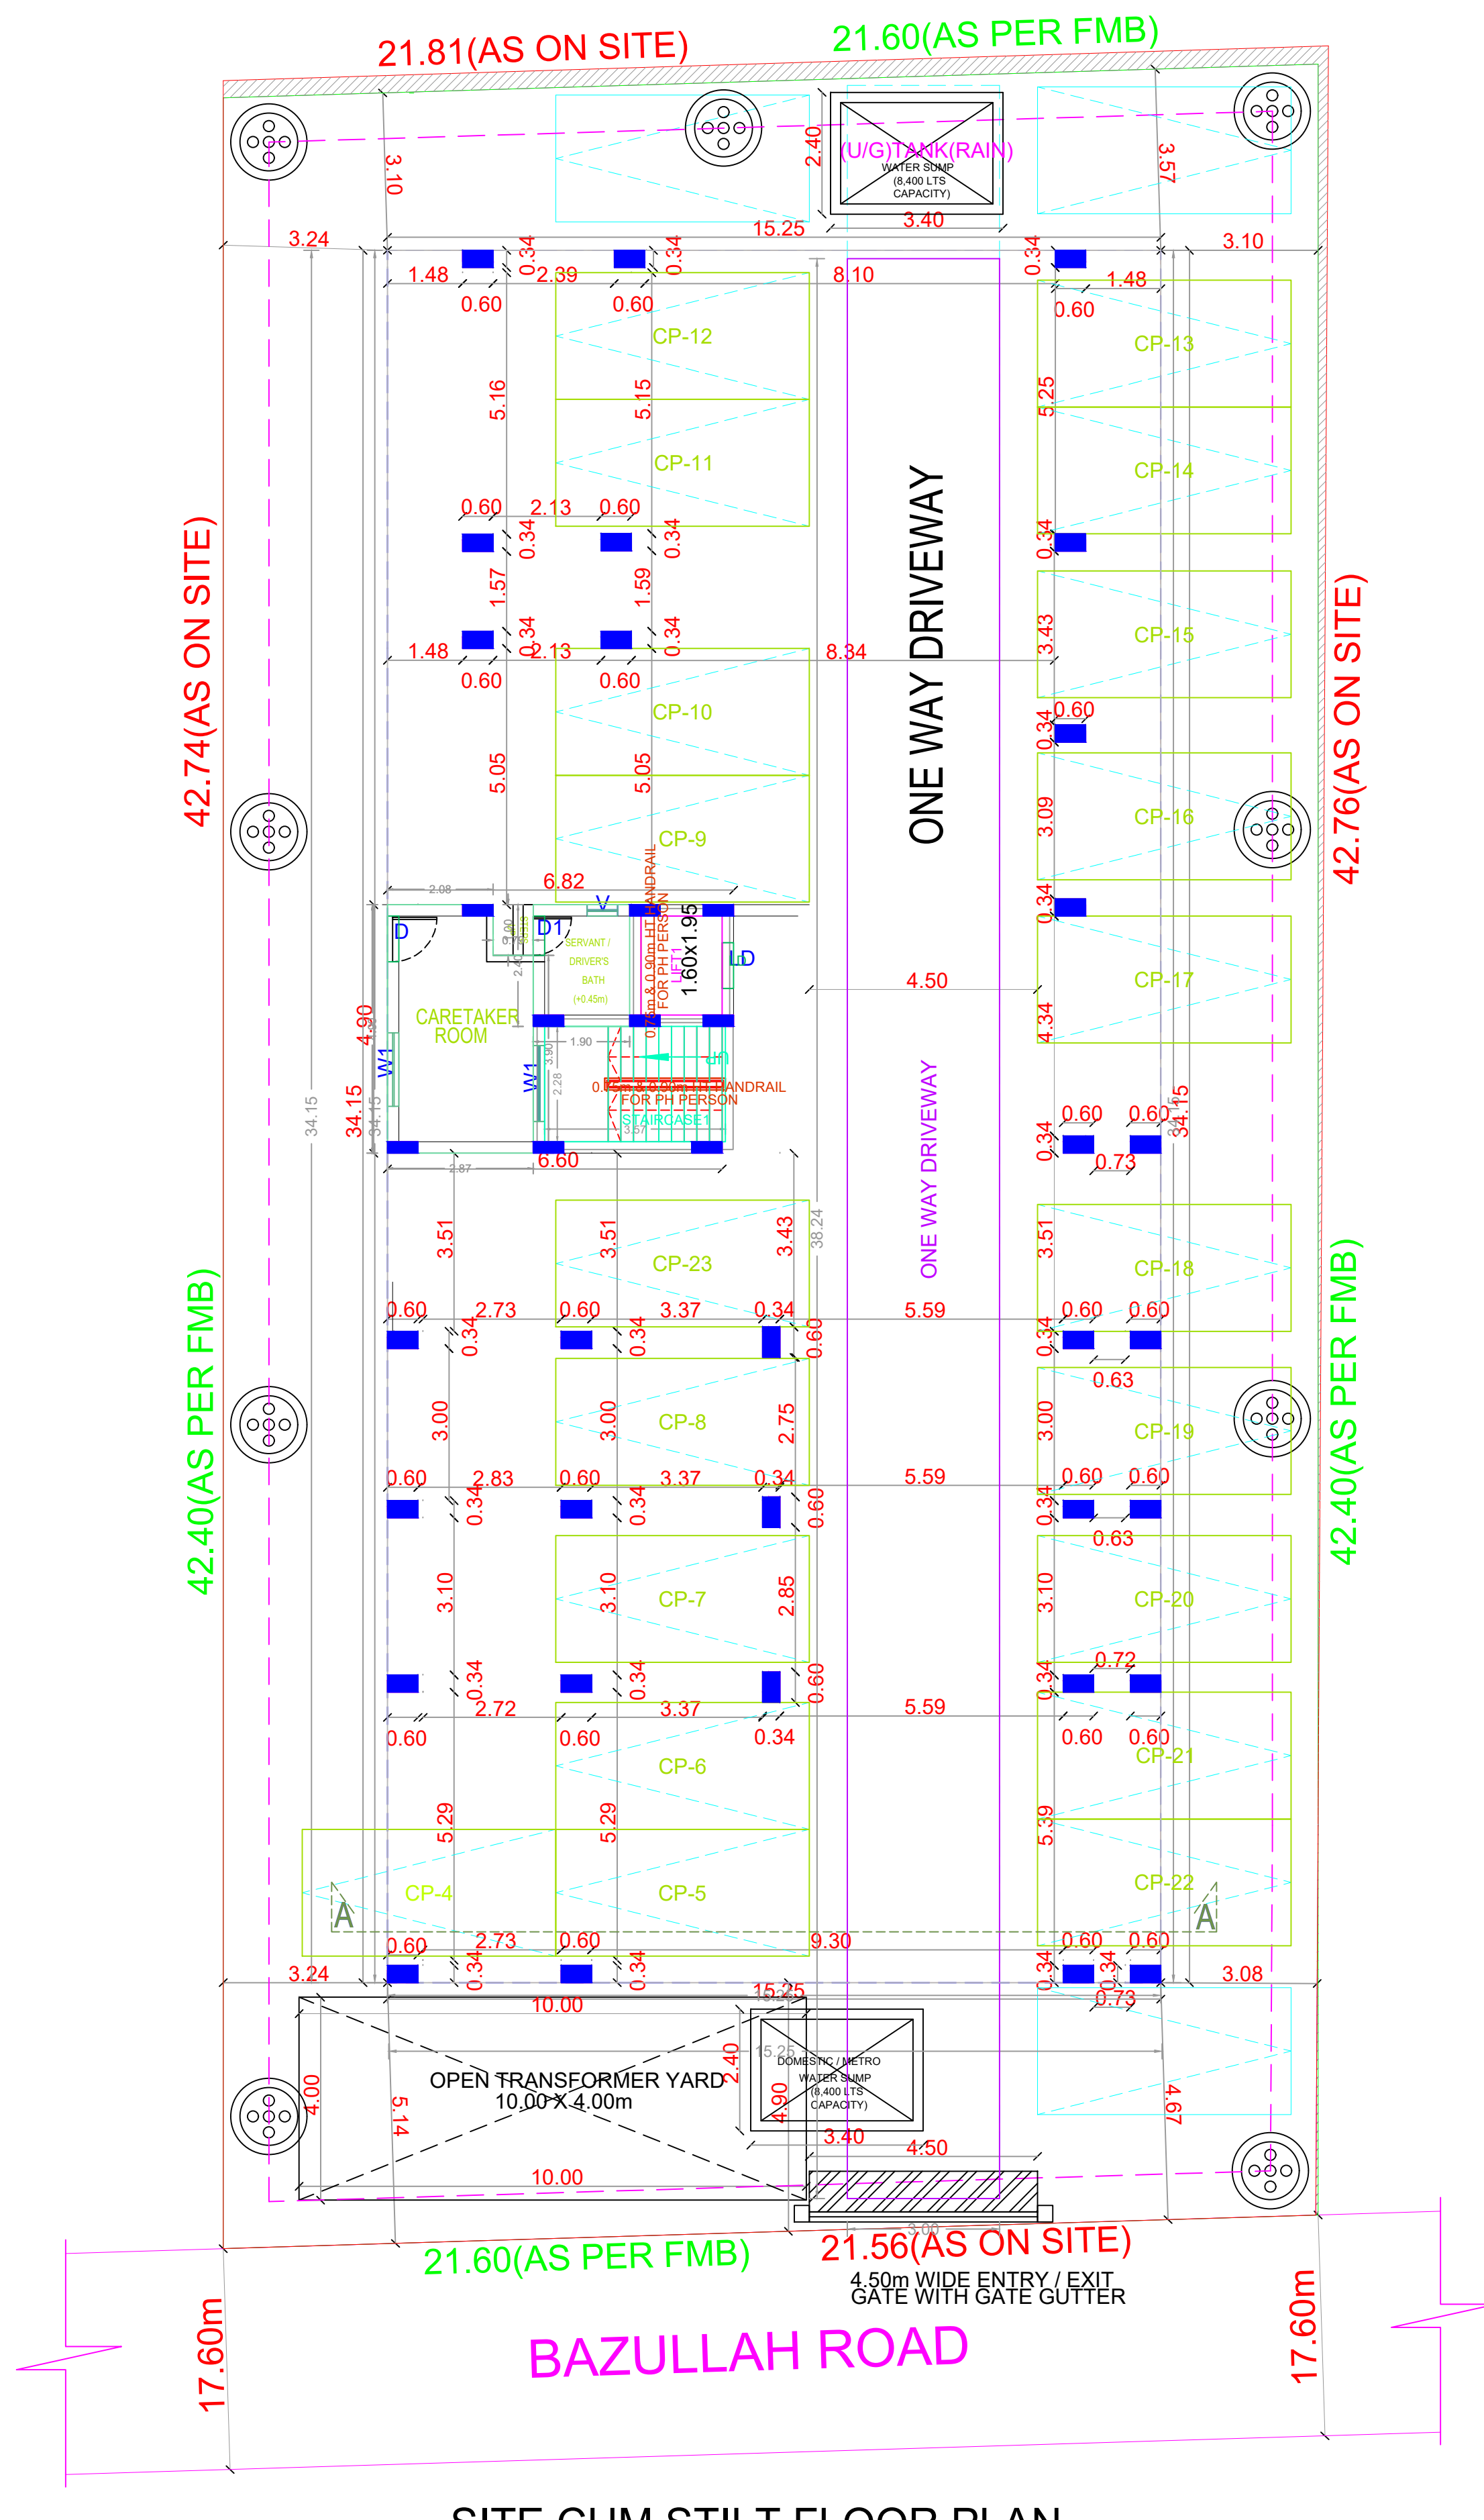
21.81(AS ON SITE)
21.60(AS PER FMB)

2.40
(U/G)TANK(RAIN)
WATER SUMP
(8,400 LTS
CAPACITY)
3.40
3.10
3.57
15.25
3.24
3.10
1.48
0.34
2.39
0.34
8.10
0.34
1.48
0.60
0.60
0.60
CP-12
CP-13
5.16
5.15
5.25
CP-11
CP-14
0.60
2.13
0.60
0.34
0.34
0.34
1.57
1.59
CP-15
3.43
1.48
0.34
2.13
0.34
8.34
0.60
0.60
0.34
0.60
CP-10
ONE WAY DRIVEWAY
5.05
5.05
3.09
CP-16
CP-9
42.74(AS ON SITE)
42.76(AS ON SITE)
6.82
2.08
0.34
D
D1
V
SERVANT / DRIVER'S BATH (+0.45m)
0.75m & 0.90m HT HANDRAIL FOR PH PERSON
LIFT
1.60x1.95
D
4.50
CP-17
4.34
4.90
CARETAKER ROOM
W1
W1
1.90
3.90
2.28
0.75m & 0.90m HT HANDRAIL FOR PH PERSON
STAIRCASE 1
3.57
ONE WAY DRIVEWAY
34.15
34.15
34.15
34.15
34.15
0.60
0.60
0.34
0.73
2.87
6.60
3.51
3.51
3.43
38.24
3.51
CP-23
CP-18
0.60
2.73
0.60
3.37
0.34
5.59
0.34
0.60
0.60
0.34
0.34
0.60
0.63
3.00
3.00
2.75
3.00
CP-8
CP-19
42.40(AS PER FMB)
42.40(AS PER FMB)
0.60
2.83
0.60
3.37
0.34
5.59
0.34
0.60
0.60
0.34
0.34
0.60
0.63
3.10
3.10
2.85
3.10
CP-7
CP-20
0.34
0.34
0.60
0.34
0.72
2.72
3.37
5.59
0.60
0.60
0.34
0.60
0.60
CP-21
CP-6
5.29
5.29
5.39
CP-4
CP-5
CP-22
A
A
0.60
2.73
0.60
9.30
0.60
0.60
3.24
0.34
0.34
0.34
0.34
3.08
15.25
0.73
10.00
15.25
OPEN TRANSFORMER YARD
10.00 X 4.00m
2.40
DOMESTIC / METRO WATER SUMP
(8,400 LTS
CAPACITY)
4.00
5.14
4.90
4.67
3.40
4.50
10.00
3.00
21.60(AS PER FMB)
21.56(AS ON SITE)
4.50m WIDE ENTRY / EXIT
GATE WITH GATE GUTTER
17.60m
BAZULLAH ROAD
17.60m
SITE CUM STILT FLOOR PLAN